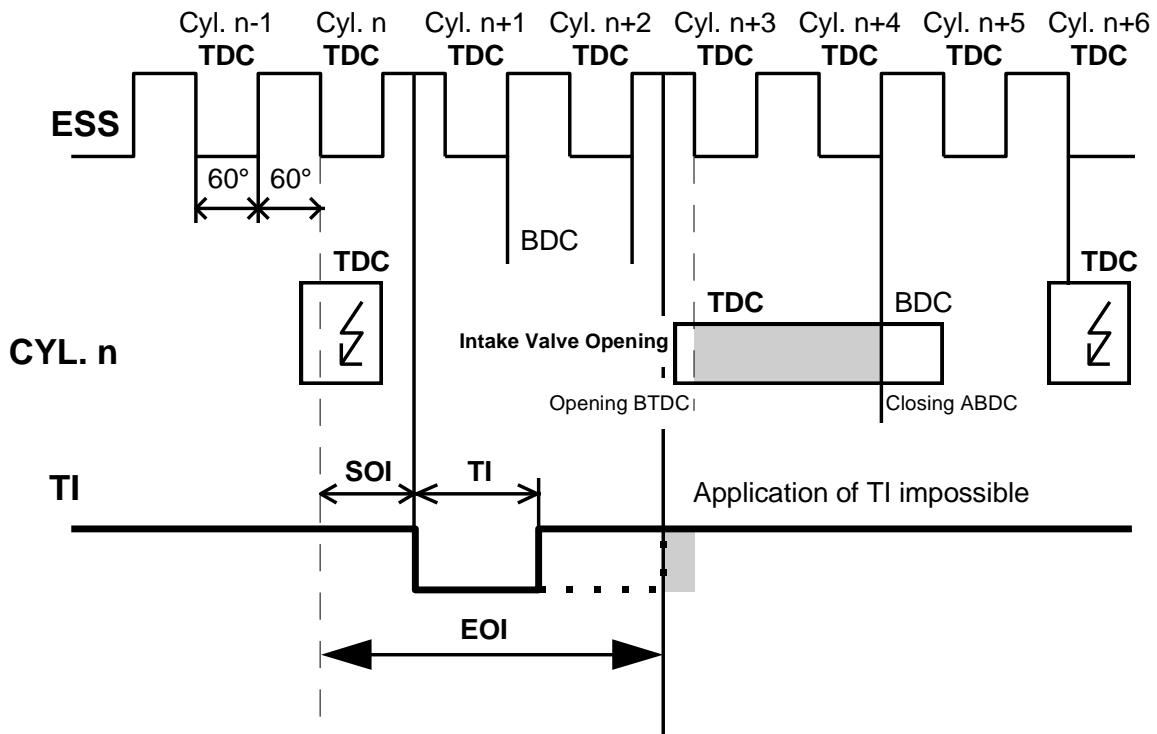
Cyl. n-1 TDC
Cyl. n TDC
Cyl. n+1 TDC
Cyl. n+2 TDC
Cyl. n+3 TDC
Cyl. n+4 TDC
Cyl. n+5 TDC
Cyl. n+6 TDC

ESS

60° 60°

BDC

TDC

TDC

TDC

BDC

CYL. n

Intake Valve Opening

Opening BTDC

Closing ABDC

TI

SOI

TI

Application of TI impossible

EOI